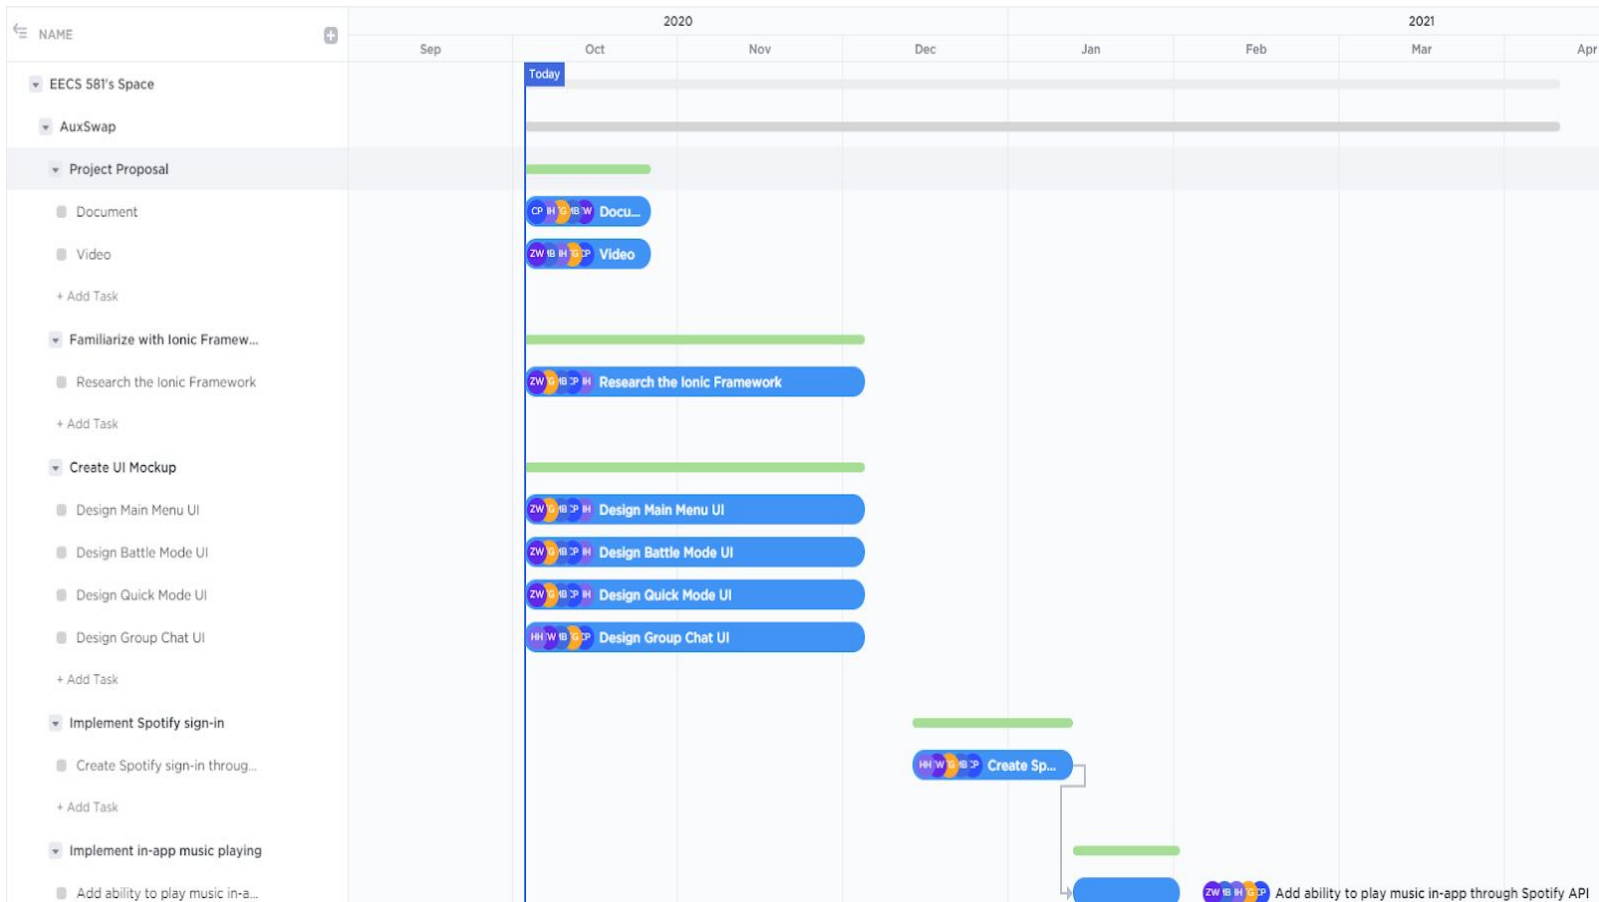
NAME

2020

2021

Sep Oct Nov Dec Jan Feb Mar Apr

Today

EECS 581's Space

AuxSwap

Project Proposal

Document

CP IH G IB W Docu...

Video

ZW IB IH G CP Video

+ Add Task

Familiarize with Ionic Framew...

Research the Ionic Framework

ZW G IB CP IH Research the Ionic Framework

+ Add Task

Create UI Mockup

Design Main Menu UI

ZW G IB CP IH Design Main Menu UI

Design Battle Mode UI

ZW G IB CP IH Design Battle Mode UI

Design Quick Mode UI

ZW G IB CP IH Design Quick Mode UI

Design Group Chat UI

HH W IB G CP Design Group Chat UI

+ Add Task

Implement Spotify sign-in

Create Spotify sign-in throug...

HH W G IB CP Create Sp...

+ Add Task

Implement in-app music playing

Add ability to play music in-a...

ZW IB IH G CP Add ability to play music in-app through Spotify API